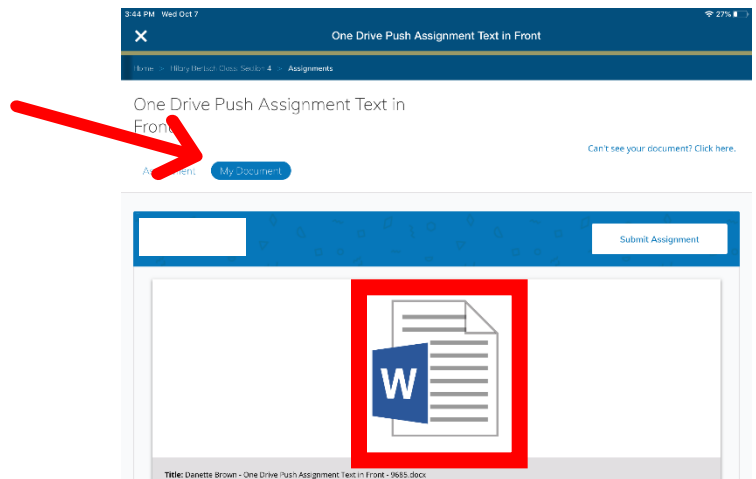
3:44 PM Wed Oct 7
27%

One Drive Push Assignment Text in Front

Home > Hillary Bertsch Class Section 4 > Assignments

One Drive Push Assignment Text in Front

Can't see your document? Click here.

Assignment  My Document

Submit Assignment

W

Title: Danette Brown - One Drive Push Assignment Text in Front - 9685.docx